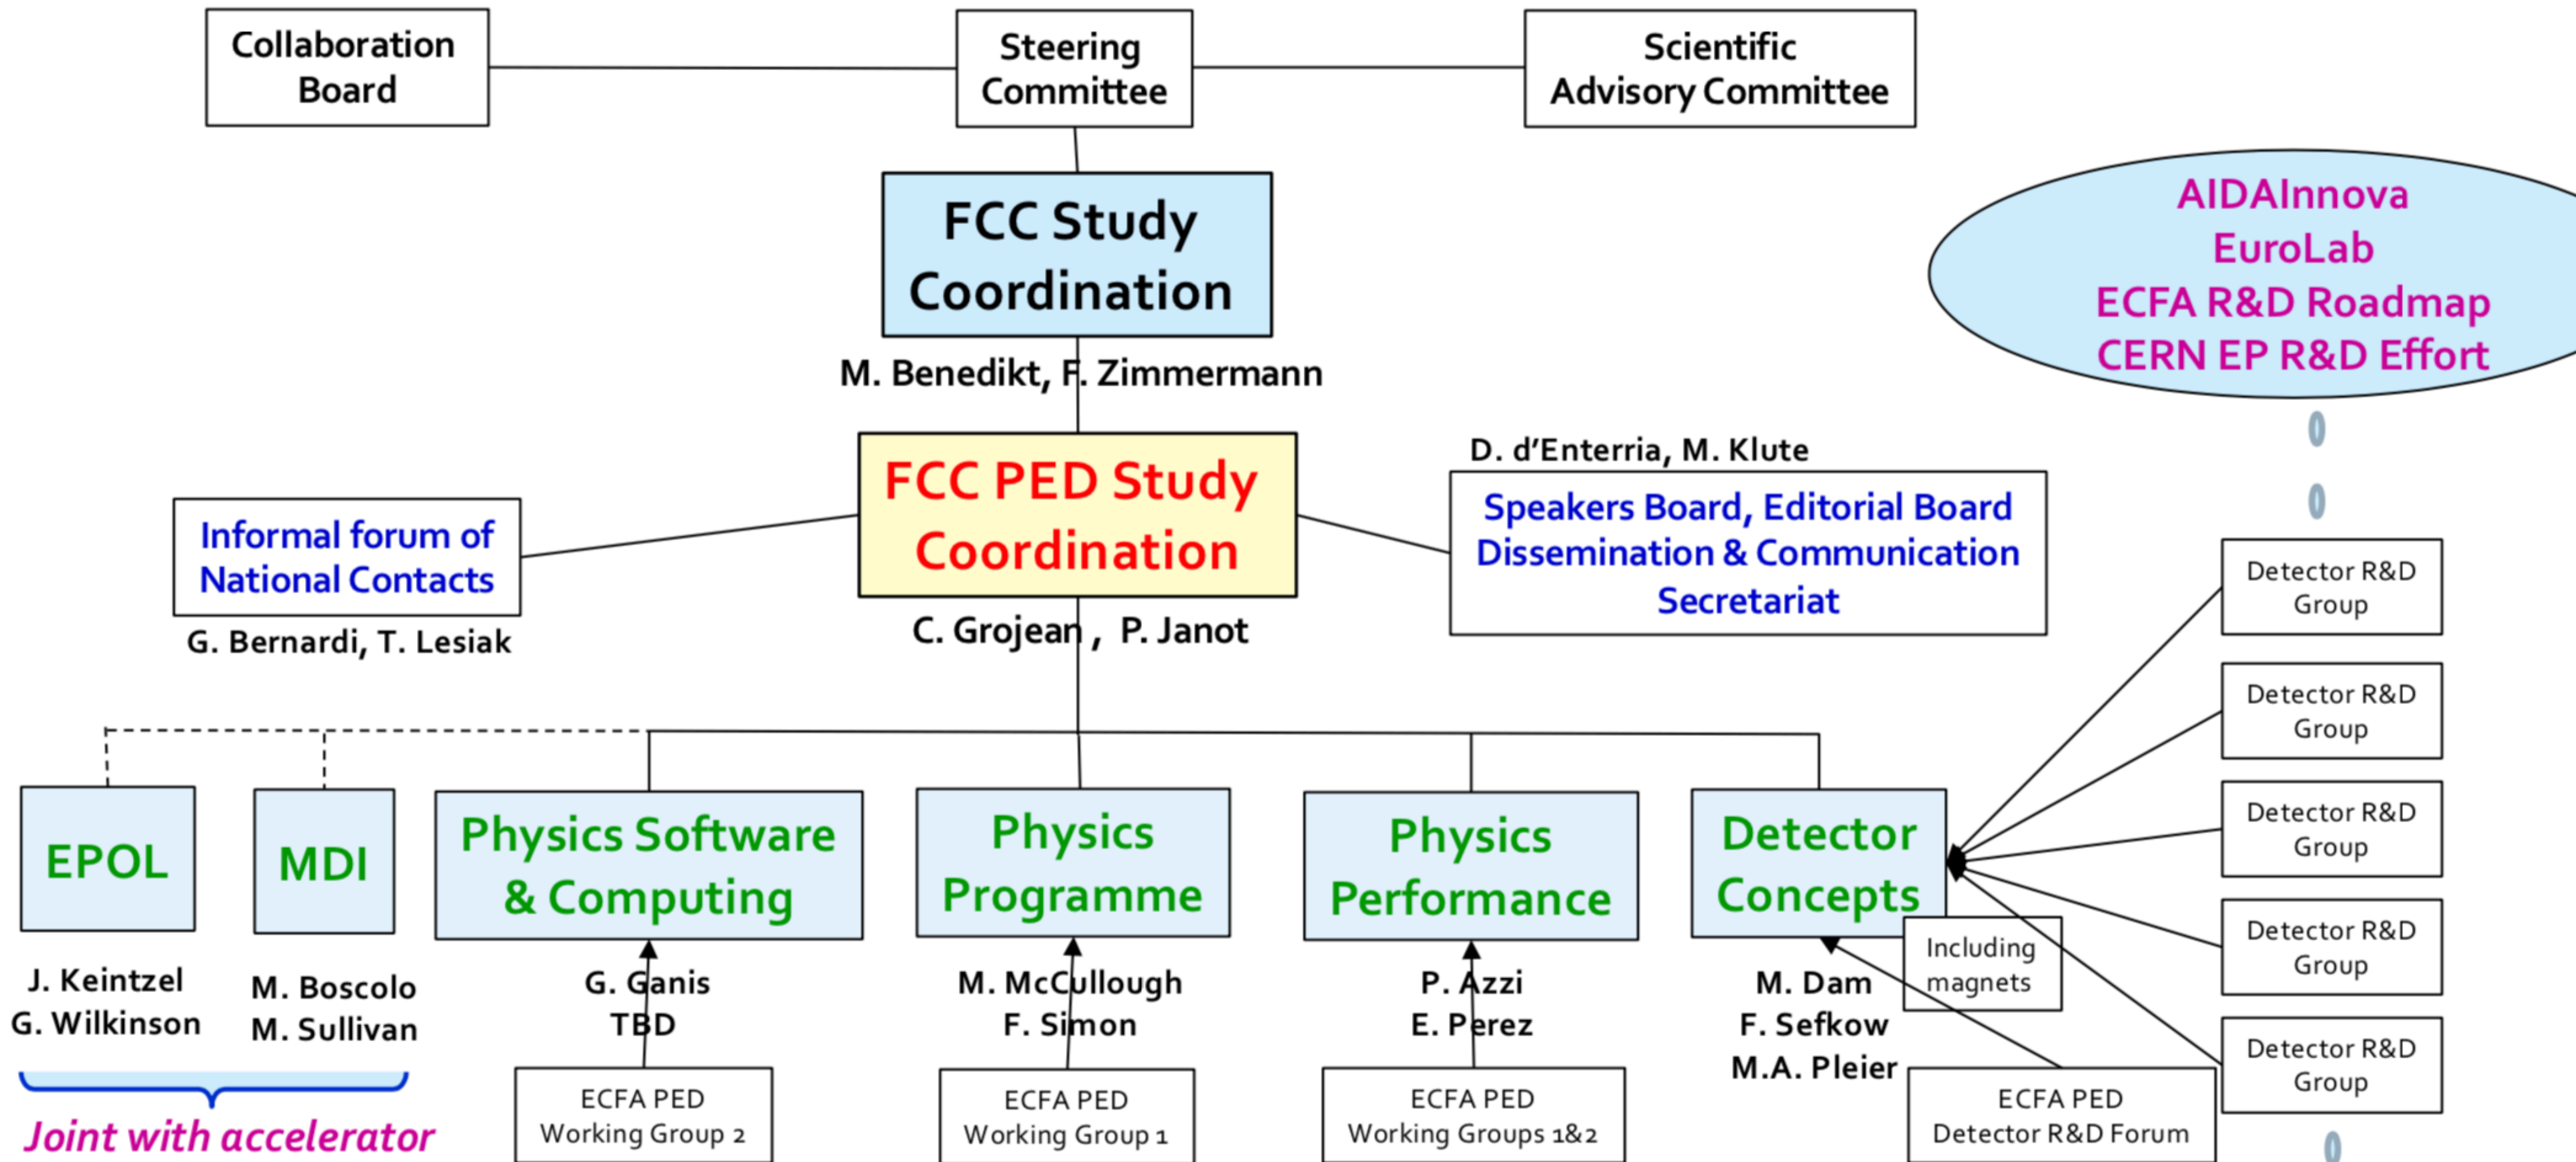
Collaboration Board

Steering Committee

Scientific Advisory Committee

FCC Study Coordination

M. Benedikt, F. Zimmermann

AIDAInnova
EuroLab
ECFA R&D Roadmap
CERN EP R&D Effort

D. d'Enterria, M. Klute

Informal forum of National Contacts

G. Bernardi, T. Lesiak

FCC PED Study Coordination

C. Grojean , P. Janot

Speakers Board, Editorial Board
Dissemination & Communication
Secretariat

Detector R&D Group

Detector R&D Group

Detector R&D Group

Detector R&D Group

Detector R&D Group

EPOL

J. Keintzel
G. Wilkinson

MDI

M. Boscolo
M. Sullivan

Joint with accelerator

Physics Software & Computing

G. Ganis
TBD

ECFA PED
Working Group 2

Physics Programme

M. McCullough
F. Simon

ECFA PED
Working Group 1

Physics Performance

P. Azzi
E. Perez

ECFA PED
Working Groups 1&2

Detector Concepts

Including magnets

M. Dam
F. Sefkow
M.A. Pleier

ECFA PED
Detector R&D Forum